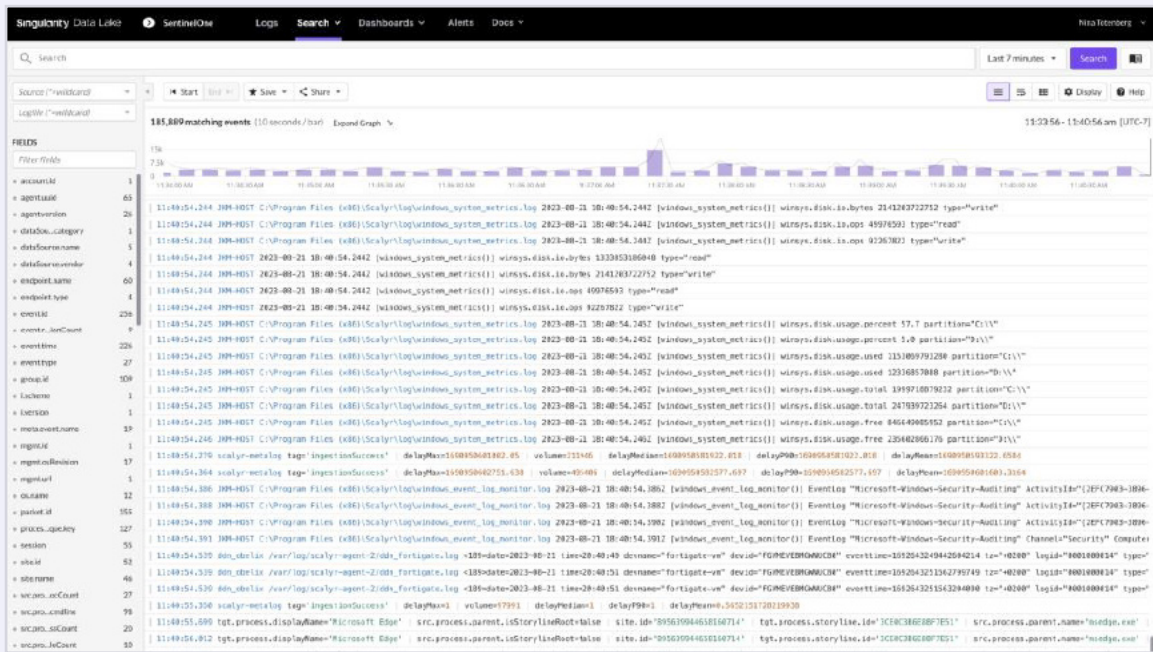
Singularity Data Lake SentinelOne Logs Search Dashboards Alerts Docs Nina Tetenberg

Search

Last 7 minutes Search

Source (*=wildcard) Logfile (*=wildcard)

Start End Save Share

Display Help

185,889 matching events (10 seconds / bar) Expand Graph

11:33:56 - 11:40:56 am [UTC-7]

15k
7.5k

FIELDS

Filter fields

accountId 1
agentuuid 65
agentversion 26
dataSou...category 1
dataSourcename 5
dataSourcevendor 4
endpoint.name 60
endpoint.type 4
eventid 236
events...istCount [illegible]
eventtime 226
eventtype 27
group.id 109
i.scheme 1
i.version 1
meta.event.name 19
mgmt.id 1
mgmt.osRevision 17
mgmt.url 1
os.name 12
packet.id 155
proces...que.key 127
session 55
site.id 52
site.name 46
src.pro...ocCount 27
src.pro...cmdline 98
src.pro...ssCount 20
src.pro...leCount 10

[11:40:54.244 JHM-HOST C:\Program Files (x86)\Scalyr\log\windows_system_metrics.log 2023-08-21 18:40:54.244Z [windows_system_metrics()] winsys.disk.io.bytes 2141203722752 type="write"
[11:40:54.244 JHM-HOST C:\Program Files (x86)\Scalyr\log\windows_system_metrics.log 2023-08-21 18:40:54.244Z [windows_system_metrics()] winsys.disk.io.ops 40976593 type="read"
[11:40:54.244 JHM-HOST C:\Program Files (x86)\Scalyr\log\windows_system_metrics.log 2023-08-21 18:40:54.244Z [windows_system_metrics()] winsys.disk.io.ops 92267822 type="write"
[11:40:54.244 JHM-HOST 2023-08-21 18:40:54.244Z [windows_system_metrics()] winsys.disk.io.bytes 1333453186048 type="read"
[11:40:54.244 JHM-HOST 2023-08-21 18:40:54.244Z [windows_system_metrics()] winsys.disk.io.bytes 2141203722752 type="write"
[11:40:54.244 JHM-HOST 2023-08-21 18:40:54.244Z [windows_system_metrics()] winsys.disk.io.ops 40976593 type="read"
[11:40:54.244 JHM-HOST 2023-08-21 18:40:54.244Z [windows_system_metrics()] winsys.disk.io.ops 92267822 type="write"
[11:40:54.245 JHM-HOST C:\Program Files (x86)\Scalyr\log\windows_system_metrics.log 2023-08-21 18:40:54.245Z [windows_system_metrics()] winsys.disk.usage.percent 57.7 partition="C:\\"
[11:40:54.245 JHM-HOST C:\Program Files (x86)\Scalyr\log\windows_system_metrics.log 2023-08-21 18:40:54.245Z [windows_system_metrics()] winsys.disk.usage.percent 1.0 partition="D:\\"
[11:40:54.245 JHM-HOST C:\Program Files (x86)\Scalyr\log\windows_system_metrics.log 2023-08-21 18:40:54.245Z [windows_system_metrics()] winsys.disk.usage.used 1153059791280 partition="C:\\"
[11:40:54.245 JHM-HOST C:\Program Files (x86)\Scalyr\log\windows_system_metrics.log 2023-08-21 18:40:54.245Z [windows_system_metrics()] winsys.disk.usage.used 12936057088 partition="D:\\"
[11:40:54.245 JHM-HOST C:\Program Files (x86)\Scalyr\log\windows_system_metrics.log 2023-08-21 18:40:54.245Z [windows_system_metrics()] winsys.disk.usage.total 1999710879232 partition="C:\\"
[11:40:54.245 JHM-HOST C:\Program Files (x86)\Scalyr\log\windows_system_metrics.log 2023-08-21 18:40:54.245Z [windows_system_metrics()] winsys.disk.usage.total 247939723264 partition="D:\\"
[11:40:54.245 JHM-HOST C:\Program Files (x86)\Scalyr\log\windows_system_metrics.log 2023-08-21 18:40:54.245Z [windows_system_metrics()] winsys.disk.usage.free 846649085952 partition="C:\\"
[11:40:54.246 JHM-HOST C:\Program Files (x86)\Scalyr\log\windows_system_metrics.log 2023-08-21 18:40:54.246Z [windows_system_metrics()] winsys.disk.usage.free 235402866176 partition="D:\\"
[11:40:54.270 scalyr-metalog tag='ingestionSuccess' delayMax=1690956601082.05 volume=21146 delayMedian=1690956581022.018 delayP90=1690956581022.018 delayMean=1690956593222.6584
[11:40:54.364 scalyr-metalog tag='ingestionSuccess' delayMax=1690956602751.638 volume=49406 delayMedian=1690956582577.697 delayP90=1690956582577.697 delayMean=1690956601603.3164
[11:40:54.386 JHM-HOST C:\Program Files (x86)\Scalyr\log\windows_event_log_monitor.log 2023-08-21 18:40:54.386Z [windows_event_log_monitor()] EventLog "Microsoft-Windows-Security-Auditing" ActivityId="{2EFC7903-3B36-
[11:40:54.388 JHM-HOST C:\Program Files (x86)\Scalyr\log\windows_event_log_monitor.log 2023-08-21 18:40:54.388Z [windows_event_log_monitor()] EventLog "Microsoft-Windows-Security-Auditing" ActivityId="{2EFC7903-3B36-
[11:40:54.390 JHM-HOST C:\Program Files (x86)\Scalyr\log\windows_event_log_monitor.log 2023-08-21 18:40:54.390Z [windows_event_log_monitor()] EventLog "Microsoft-Windows-Security-Auditing" ActivityId="{2EFC7903-3B36-
[11:40:54.391 JHM-HOST C:\Program Files (x86)\Scalyr\log\windows_event_log_monitor.log 2023-08-21 18:40:54.391Z [windows_event_log_monitor()] EventLog "Microsoft-Windows-Security-Auditing" Channel="Security" Computer
[11:40:54.539 ddn_dbelix /var/log/scalyr-agent-2/dds_fortigate.log <189>date=2023-08-21 time=20:40:49 devname="fortigate-vm" devid="FGVMEVEBMGWNUCB4" eventtime=1692643249422684214 tz="+0200" logid="0001000014" type="
[11:40:54.539 ddn_dbelix /var/log/scalyr-agent-2/dds_fortigate.log <189>date=2023-08-21 time=20:40:51 devname="fortigate-vm" devid="FGVMEVEBMGWNUCB4" eventtime=1692643251562796749 tz="+0200" logid="0001000014" type="
[11:40:54.539 ddn_dbelix /var/log/scalyr-agent-2/dds_fortigate.log <189>date=2023-08-21 time=20:40:51 devname="fortigate-vm" devid="FGVMEVEBMGWNUCB4" eventtime=1692643251563294030 tz="+0200" logid="0001000014" type="
[11:40:55.350 scalyr-metalog tag='ingestionSuccess' delayMax=1 volume=47991 delayMedian=1 delayP90=1 delayMean=0.5652151728219938
[11:40:55.609 tgt.process.displayName='Microsoft Edge' src.process.parent.isStorylineRoot=false site.id='895639946581560714' tgt.process.storyline.id='3CE0C3B6E0BF7E51' src.process.parent.name='msedge.exe'
[11:40:56.012 tgt.process.displayName='Microsoft Edge' src.process.parent.isStorylineRoot=false site.id='895639946581560714' tgt.process.storyline.id='3CE0C3B6E0BF7E51' src.process.parent.name='msedge.exe'